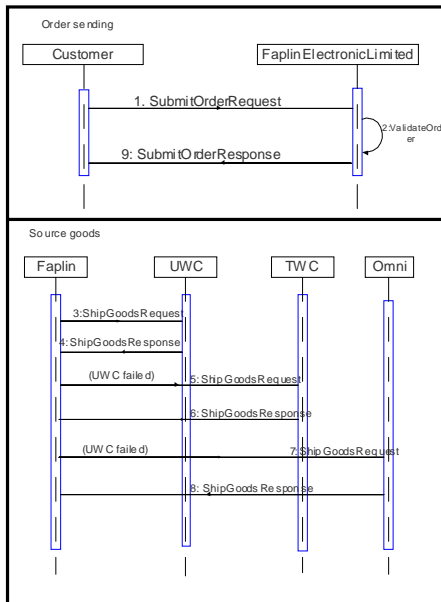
Order sending

Customer

FaplinElectronicLimited

1. SubmitOrderRequest

2:ValidateOrder

9: SubmitOrderResponse

Source goods

Faplin

UWC

TWC

Omni

3:ShipGoodsRequest

4: ShipGoodsResponse

(UWC failed)

5: ShipGoodsRequest

6: ShipGoodsResponse

(UWC failed)

7:ShipGoodsRequest

8: ShipGoodsResponse